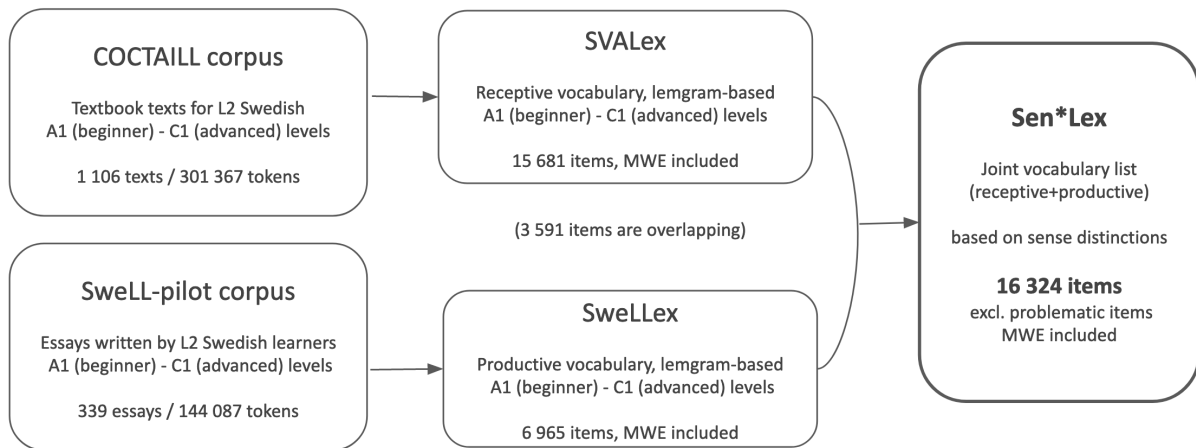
COCTAILL corpus

Textbook texts for L2 Swedish
A1 (beginner) - C1 (advanced) levels

1 106 texts / 301 367 tokens

SVALex

Receptive vocabulary, lemgram-based
A1 (beginner) - C1 (advanced) levels

15 681 items, MWE included

(3 591 items are overlapping)

SweLL-pilot corpus

Essays written by L2 Swedish learners
A1 (beginner) - C1 (advanced) levels

339 essays / 144 087 tokens

SweLLex

Productive vocabulary, lemgram-based
A1 (beginner) - C1 (advanced) levels

6 965 items, MWE included

Sen*Lex

Joint vocabulary list
(receptive+productive)

based on sense distinctions

16 324 items
excl. problematic items
MWE included